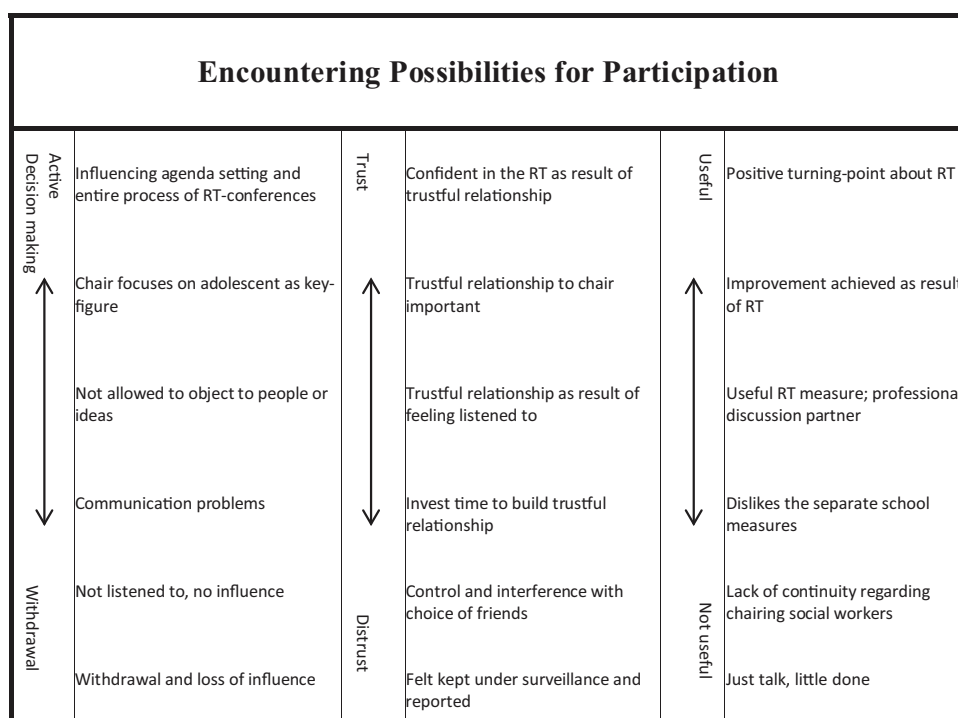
Encountering Possibilities for Participation

| Active Decision making | Influencing agenda setting and entire process of RT-conferences | Trust | Confident in the RT as result of trustful relationship | Useful | Positive turning-point about RT |
|---|---|---|---|---|---|
| | Chair focuses on adolescent as key-figure | | Trustful relationship to chair important | | Improvement achieved as result of RT |
| | Not allowed to object to people or ideas | | Trustful relationship as result of feeling listened to | | Useful RT measure; professional discussion partner |
| | Communication problems | | Invest time to build trustful relationship | | Dislikes the separate school measures |
| Withdrawal | Not listened to, no influence | Distrust | Control and interference with choice of friends | Not useful | Lack of continuity regarding chairing social workers |
| | Withdrawal and loss of influence | | Felt kept under surveillance and reported | | Just talk, little done |